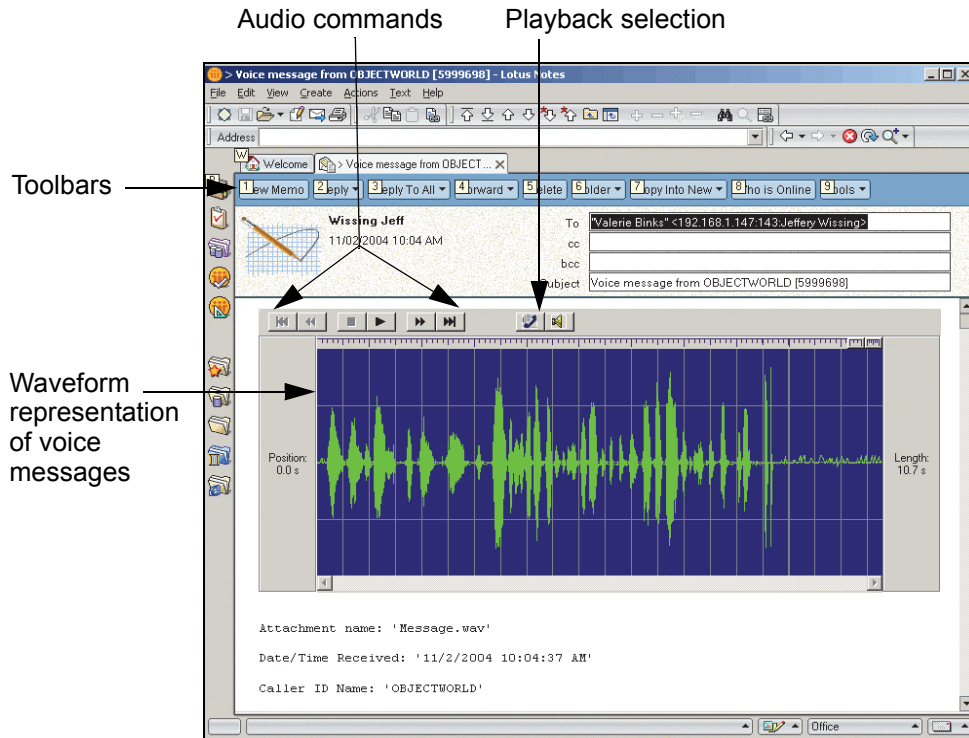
Audio commands

Playback selection

> Voice message from OBJECTWORLD [5999698] - Lotus Notes

File Edit View Create Actions Text Help

Address

W

Welcome

> Voice message from OBJECT...

Toolbars

1 ew Memo 2 eply 3 eply To All 4 orward 5 elete 6 older 7 opy Into New 8 ho is Online 9 ools

Wissing Jeff

11/02/2004 10:04 AM

To "Valerie Binks" <192.168.1.147:143:Jeffery Wissing>

cc

bcc

Subject Voice message from OBJECTWORLD [5999698]

Waveform representation of voice messages

Position: 0.0 s

Length: 10.7 s

Attachment name: 'Message.wav'

Date/Time Received: '11/2/2004 10:04:37 AM'

Caller ID Name: 'OBJECTWORLD'

Office